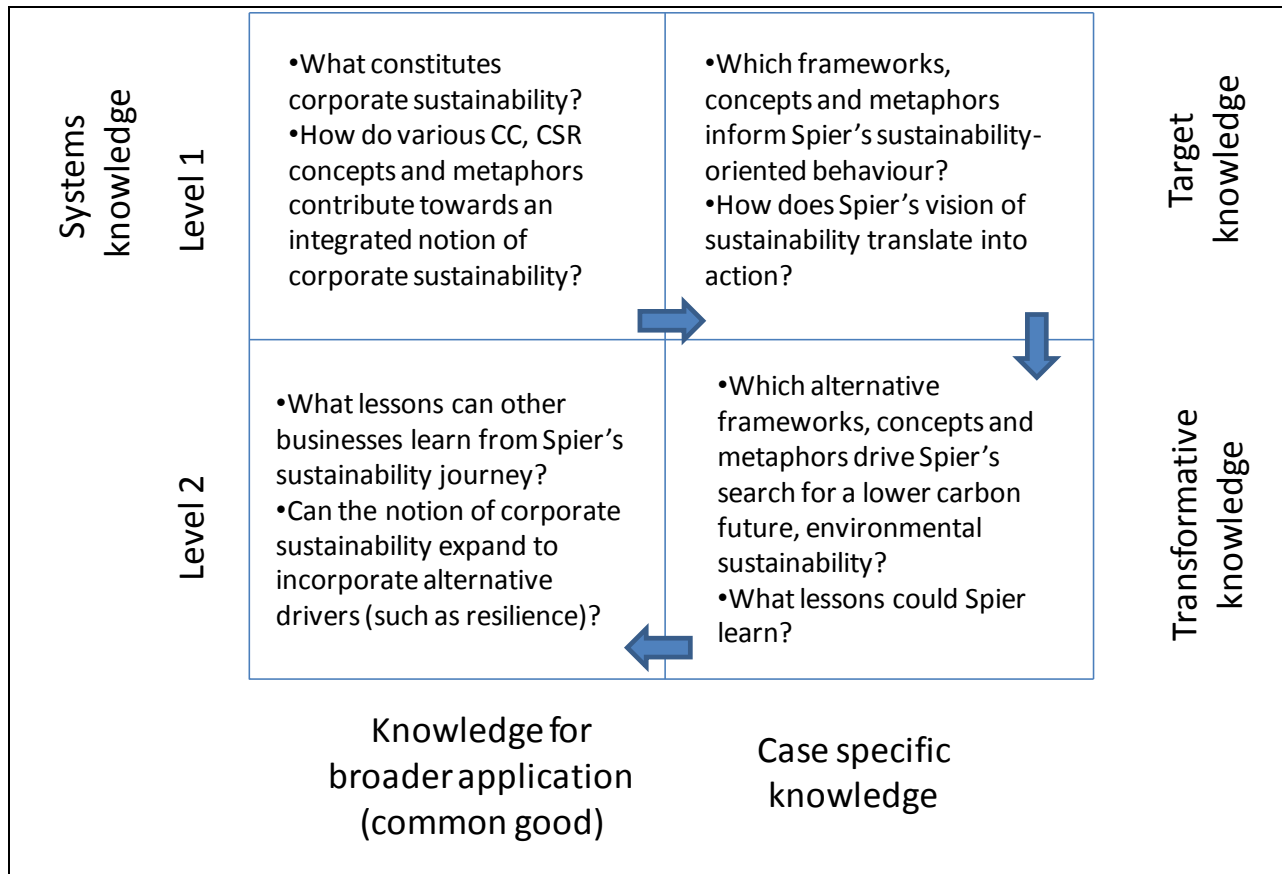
Systems knowledge

Level 1

•What constitutes corporate sustainability?
•How do various CC, CSR concepts and metaphors contribute towards an integrated notion of corporate sustainability?

•Which frameworks, concepts and metaphors inform Spier's sustainability-oriented behaviour?
•How does Spier's vision of sustainability translate into action?

Target knowledge

Level 2

•What lessons can other businesses learn from Spier's sustainability journey?
•Can the notion of corporate sustainability expand to incorporate alternative drivers (such as resilience)?

•Which alternative frameworks, concepts and metaphors drive Spier's search for a lower carbon future, environmental sustainability?
•What lessons could Spier learn?

Transformative knowledge

Knowledge for broader application (common good)

Case specific knowledge